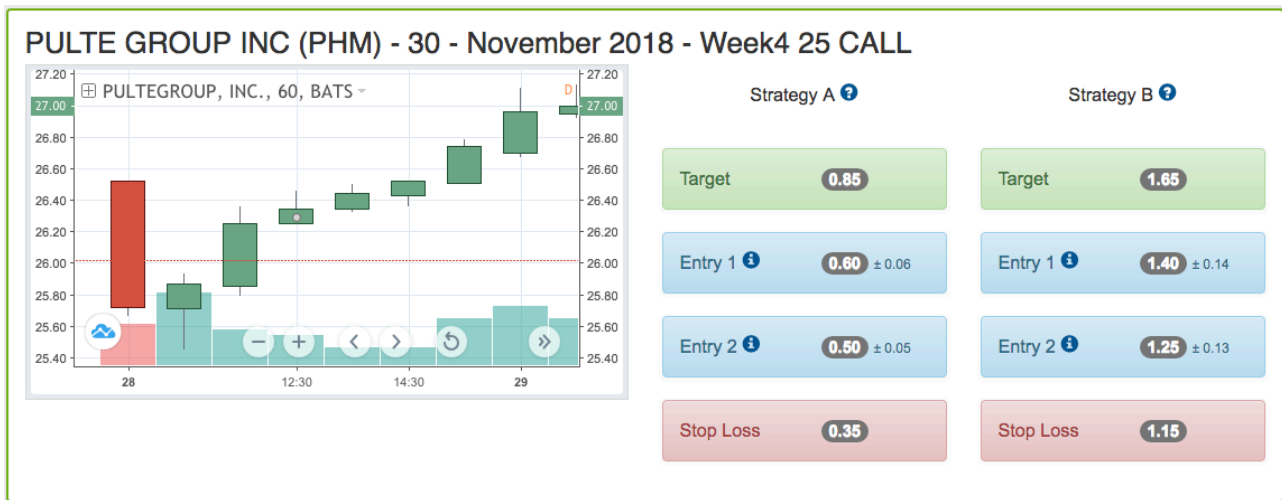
PULTE GROUP INC (PHM) - 30 - November 2018 - Week4 25 CALL

PULTEGROUP, INC., 60, BATS

27.20
27.00
26.80
26.60
26.40
26.20
26.00
25.80
25.60
25.40

28
12:30
14:30
29

Strategy A

| Target | 0.85 |
|---|---|
| Entry 1 | 0.60 ± 0.06 |
| Entry 2 | 0.50 ± 0.05 |
| Stop Loss | 0.35 |

Strategy B

| Target | 1.65 |
|---|---|
| Entry 1 | 1.40 ± 0.14 |
| Entry 2 | 1.25 ± 0.13 |
| Stop Loss | 1.15 |